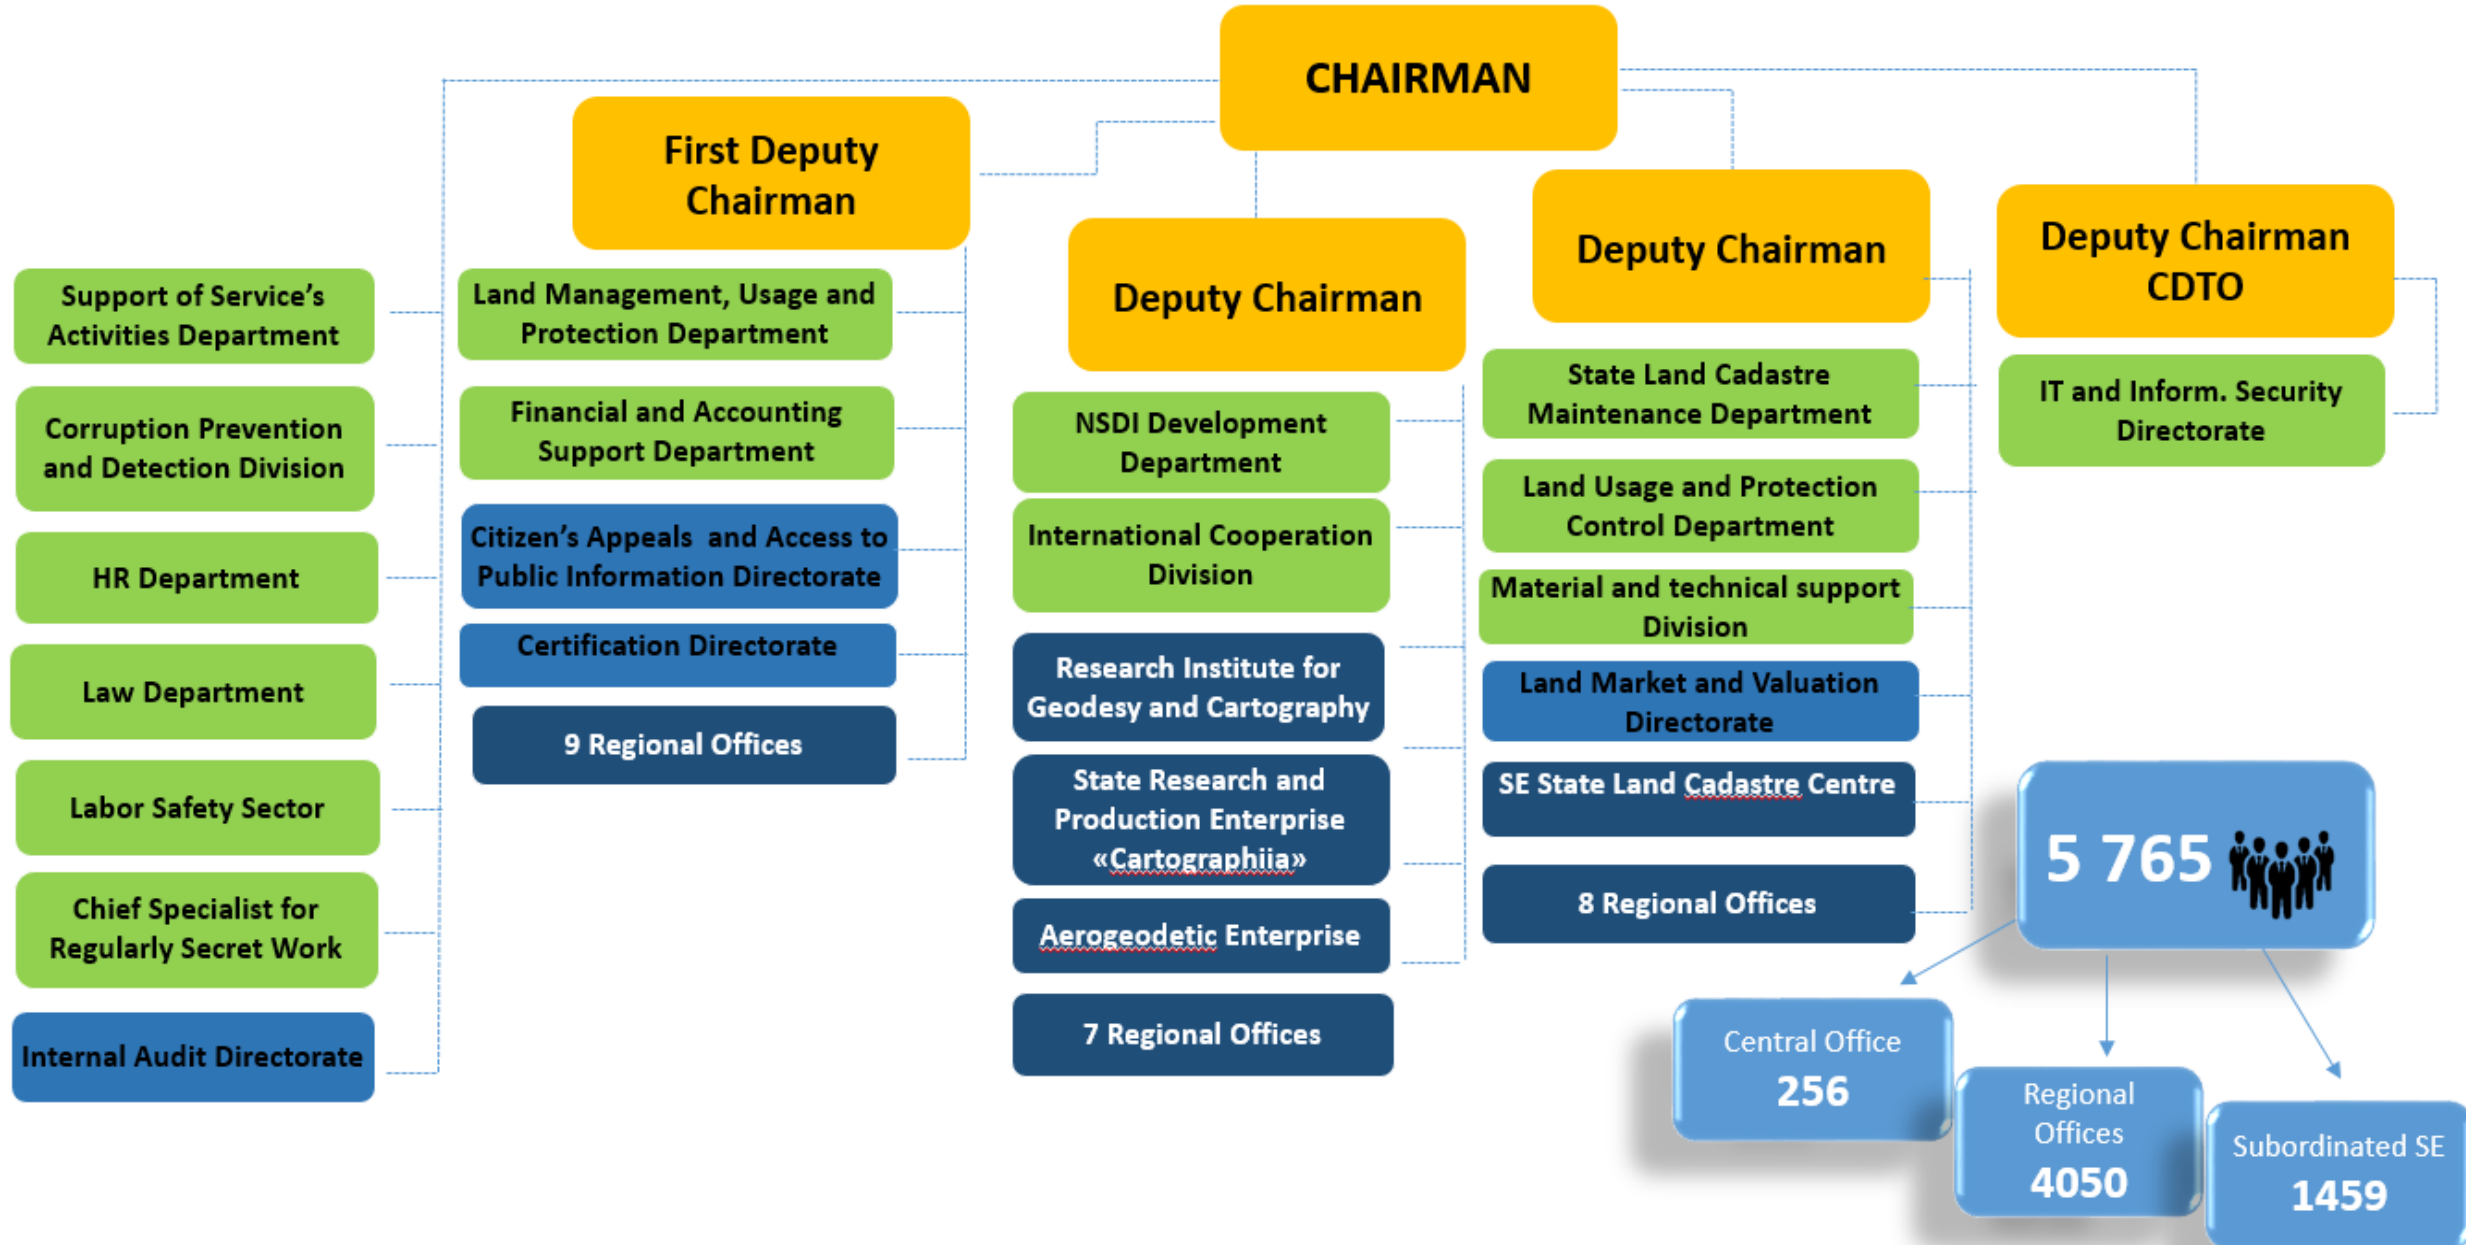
CHAIRMAN

First Deputy Chairman

Deputy Chairman

Deputy Chairman

Deputy Chairman CDTO

Support of Service's Activities Department

Corruption Prevention and Detection Division

HR Department

Law Department

Labor Safety Sector

Chief Specialist for Regularly Secret Work

Internal Audit Directorate

Land Management, Usage and Protection Department

Financial and Accounting Support Department

Citizen's Appeals and Access to Public Information Directorate

Certification Directorate

9 Regional Offices

NSDI Development Department

International Cooperation Division

Research Institute for Geodesy and Cartography

State Research and Production Enterprise «Cartographiia»

Aerogeodetic Enterprise

7 Regional Offices

State Land Cadastre Maintenance Department

Land Usage and Protection Control Department

Material and technical support Division

Land Market and Valuation Directorate

SE State Land Cadastre Centre

8 Regional Offices

IT and Inform. Security Directorate

5 765

Central Office 256

Regional Offices 4050

Subordinated SE 1459